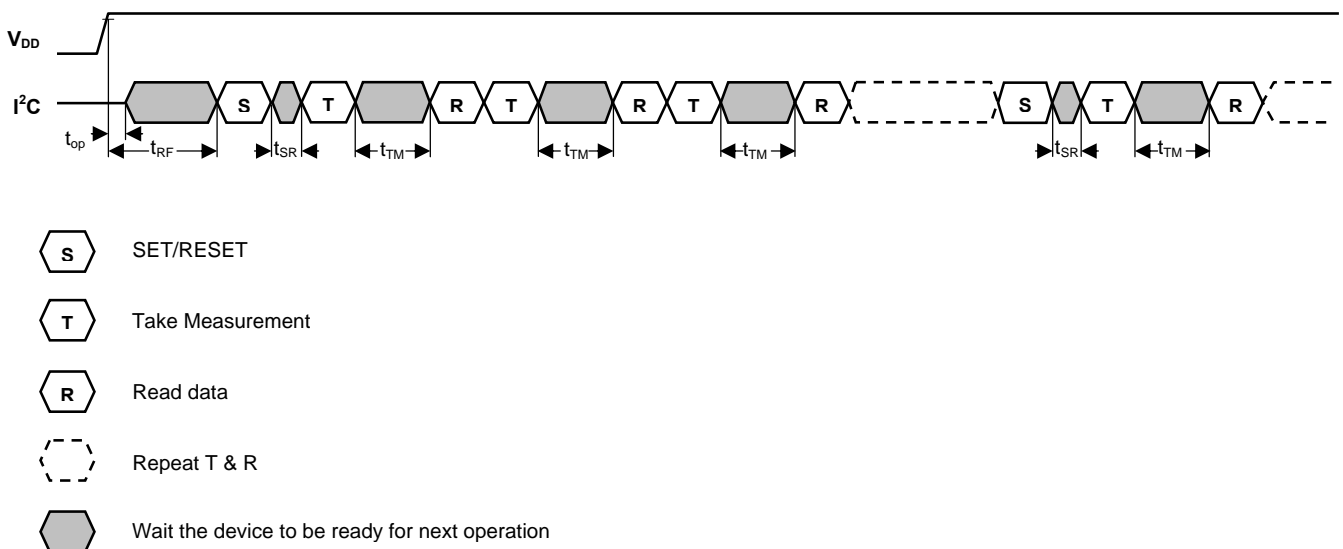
$V_{DD}$

$I^2C$

S T R T R T R S T R

$t_{op}$ $t_{RF}$ $t_{SR}$ $t_{TM}$ $t_{TM}$ $t_{TM}$ $t_{SR}$ $t_{TM}$

S SET/RESET

T Take Measurement

R Read data

Repeat T & R

Wait the device to be ready for next operation